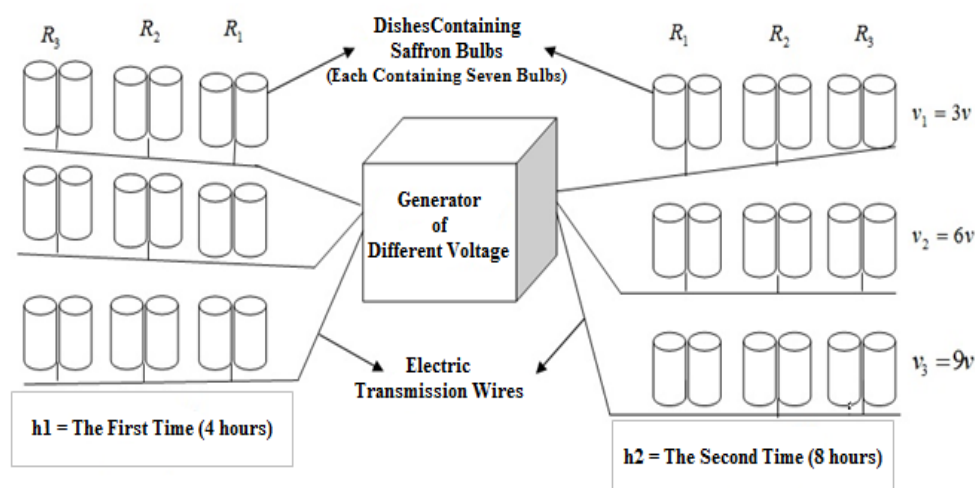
$R_3$ $R_2$ $R_1$

DishesContaining Saffron Bulbs (Each Containing Seven Bulbs)

$R_1$ $R_2$ $R_3$

$v_1 = 3v$

Generator of Different Voltage

$v_2 = 6v$

$v_3 = 9v$

Electric Transmission Wires

h1 = The First Time (4 hours)

h2 = The Second Time (8 hours)